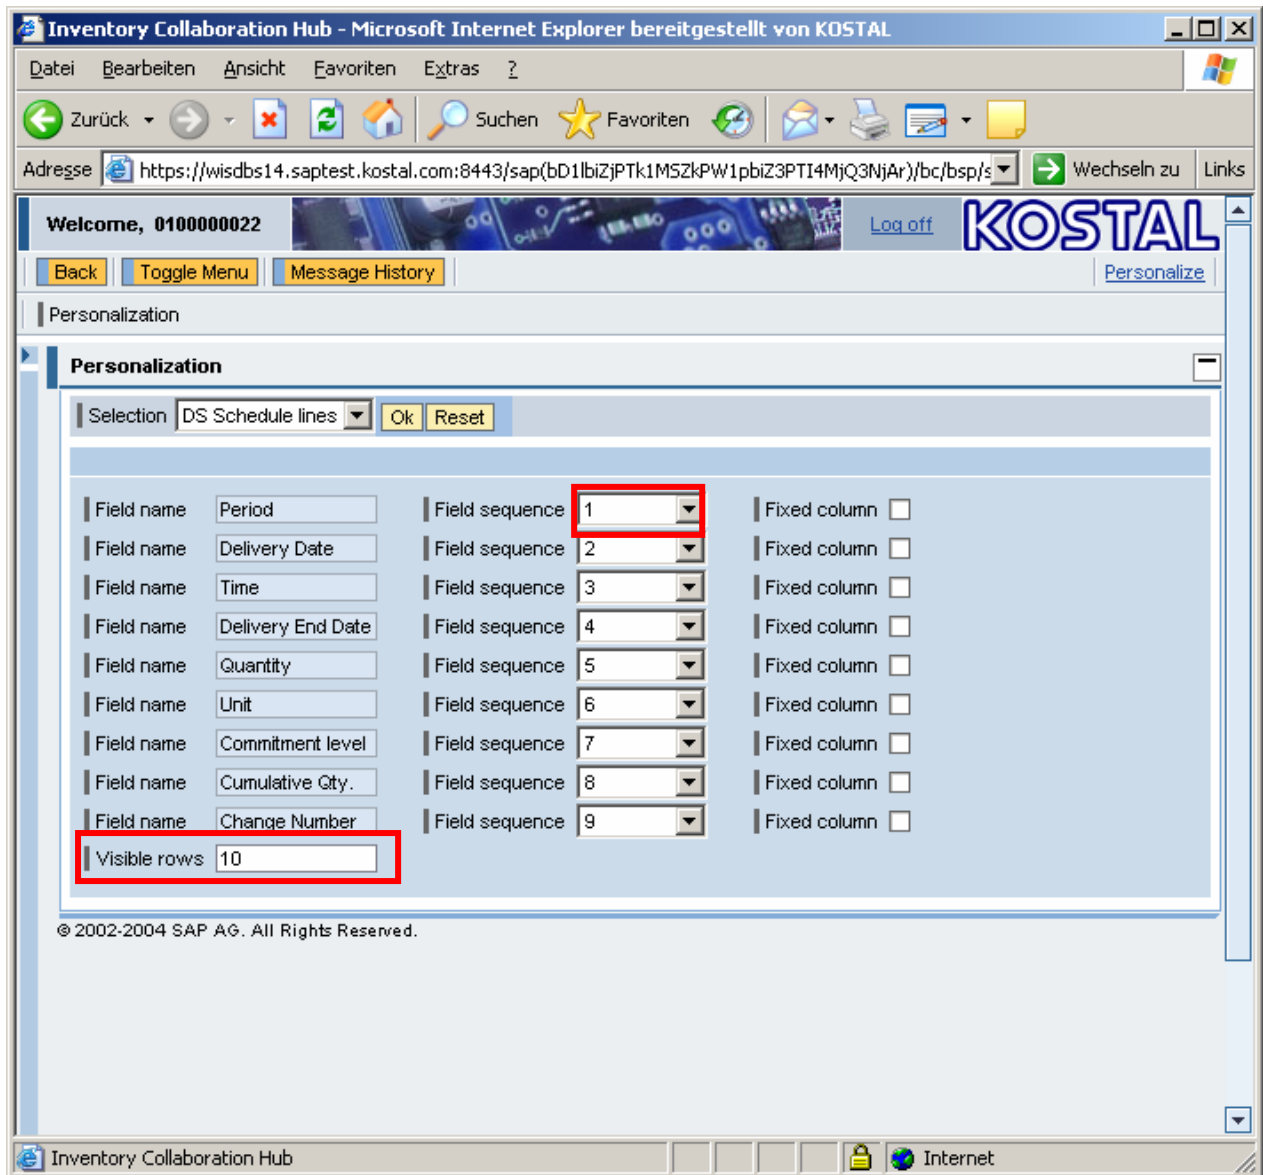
Inventory Collaboration Hub - Microsoft Internet Explorer bereitgestellt von KOSTAL

Datei Bearbeiten Ansicht Favoriten Extras ?

Zurück Suchen Favoriten

Adresse https://wisdbs14.saptest.kostal.com:8443/sap(bD1lbiZjPTk1MSZkPW1pbiZ3PTI4MjQ3NjAr)/bc/bsp/s Wechseln zu Links

Welcome, 0100000022 Log off KOSTAL

Back Toggle Menu Message History Personalize

Personalization

Personalization

Selection DS Schedule lines Ok Reset

| | | | | | |
|---|---|---|---|---|---|
| Field name | Period | Field sequence | 1 | Fixed column | |
| Field name | Delivery Date | Field sequence | 2 | Fixed column | |
| Field name | Time | Field sequence | 3 | Fixed column | |
| Field name | Delivery End Date | Field sequence | 4 | Fixed column | |
| Field name | Quantity | Field sequence | 5 | Fixed column | |
| Field name | Unit | Field sequence | 6 | Fixed column | |
| Field name | Commitment level | Field sequence | 7 | Fixed column | |
| Field name | Cumulative Qty. | Field sequence | 8 | Fixed column | |
| Field name | Change Number | Field sequence | 9 | Fixed column | |
| Visible rows | 10 | | | | |

© 2002-2004 SAP AG. All Rights Reserved.

Inventory Collaboration Hub Internet